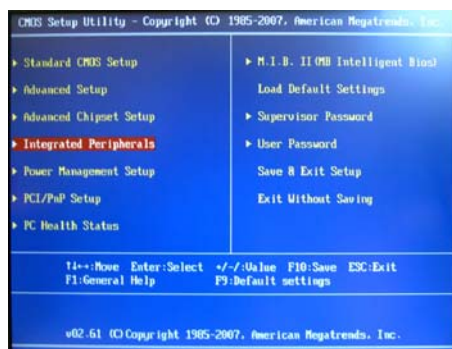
CMOS Setup Utility - Copyright (C) 1985-2007, American Megatrends, Inc.

▸ Standard CMOS Setup
▸ Advanced Setup
▸ Advanced Chipset Setup
▸ Integrated Peripherals
▸ Power Management Setup
▸ PCI/PnP Setup
▸ PC Health Status

▸ M.I.B. II(MB Intelligent Bios)
Load Default Settings
▸ Supervisor Password
▸ User Password
Save & Exit Setup
Exit Without Saving

↑↓←→:Move Enter:Select +/-/:Value F10:Save ESC:Exit
F1:General Help F9:Default settings

v02.61 (C)Copyright 1985-2007, American Megatrends, Inc.